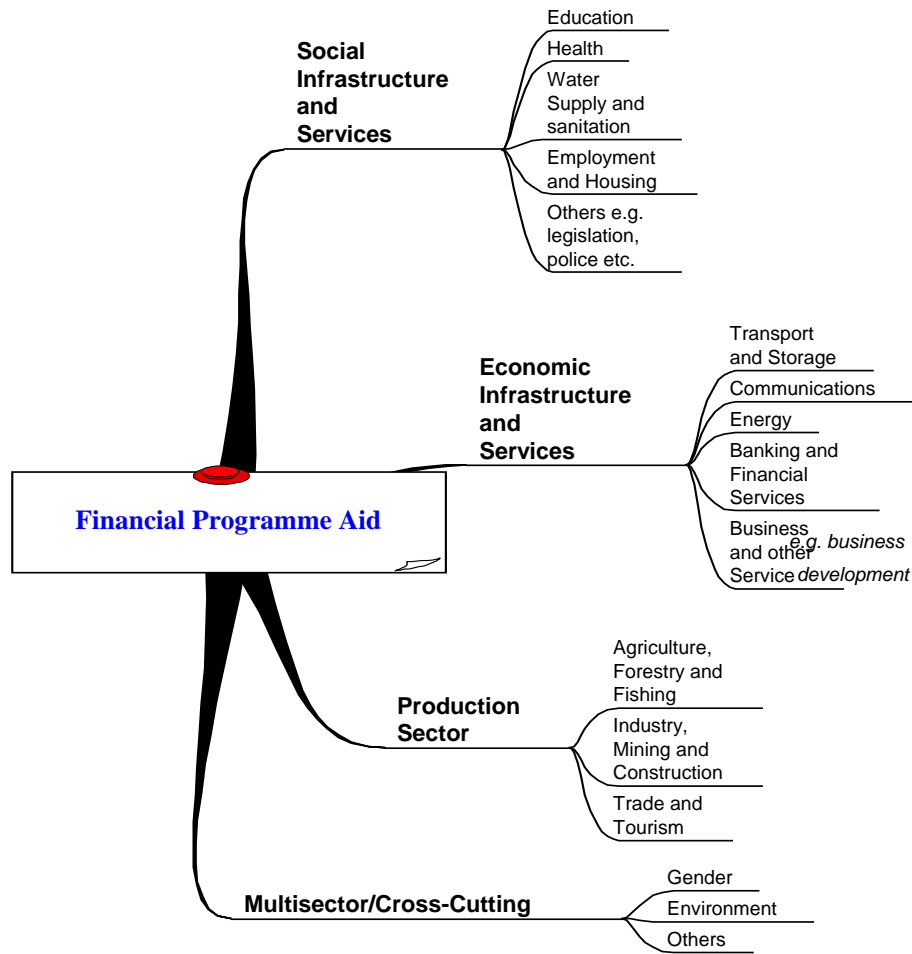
Financial Programme Aid

Social Infrastructure and Services

Education

Health

Water Supply and sanitation

Employment and Housing

Others e.g. legislation, police etc.

Economic Infrastructure and Services

Transport and Storage

Communications

Energy

Banking and Financial Services

Business and other Service

e.g. business development

Production Sector

Agriculture, Forestry and Fishing

Industry, Mining and Construction

Trade and Tourism

Multisector/Cross-Cutting

Gender

Environment

Others